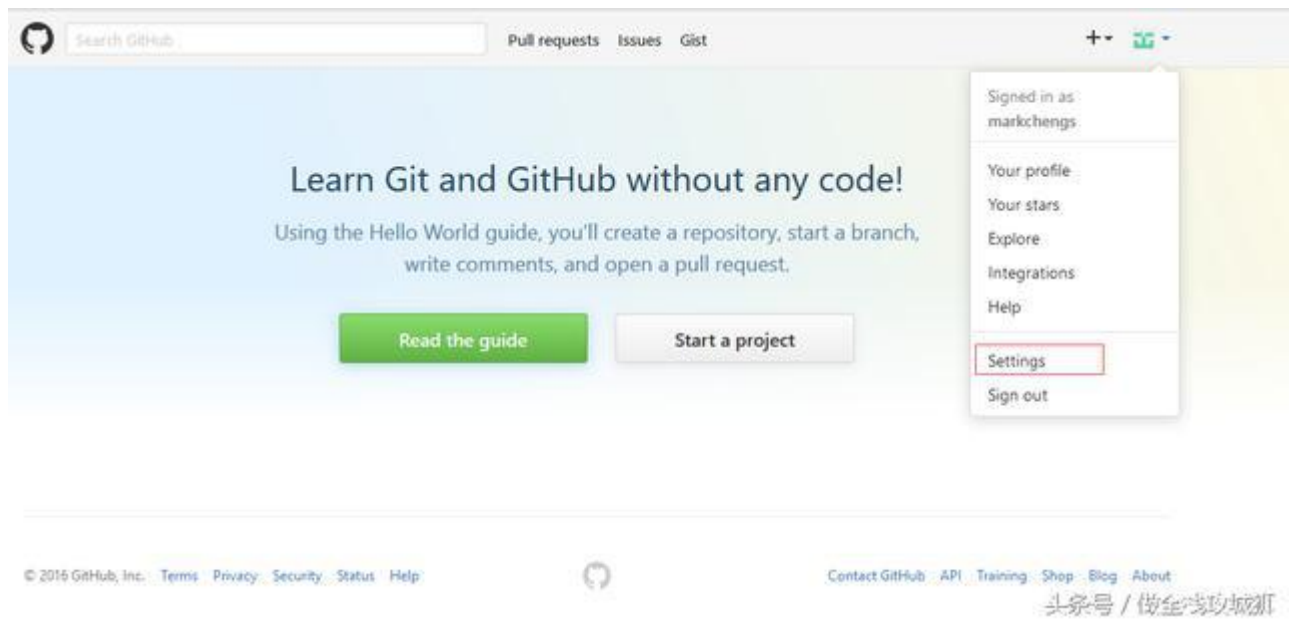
Search GitHub

Pull requests Issues Gist

+▾

Signed in as
markchengs

Your profile
Your stars
Explore
Integrations
Help

Settings
Sign out

Learn Git and GitHub without any code!

Using the Hello World guide, you'll create a repository, start a branch, write comments, and open a pull request.

Read the guide

Start a project

© 2016 GitHub, Inc. Terms Privacy Security Status Help

Contact GitHub API Training Shop Blog About

头条号 / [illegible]